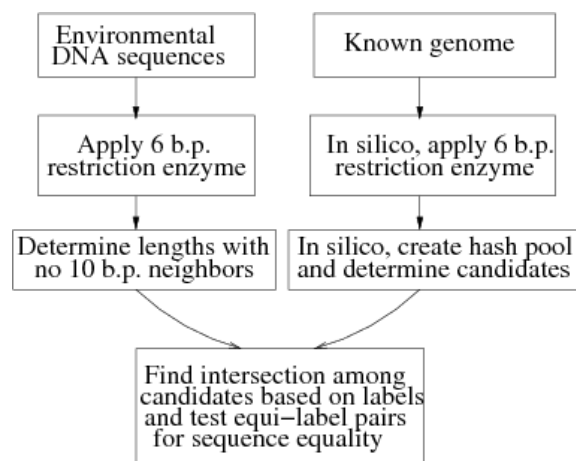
Environmental DNA sequences

Apply 6 b.p. restriction enzyme

Determine lengths with no 10 b.p. neighbors

Known genome

In silico, apply 6 b.p. restriction enzyme

In silico, create hash pool and determine candidates

Find intersection among candidates based on labels and test equi−label pairs for sequence equality